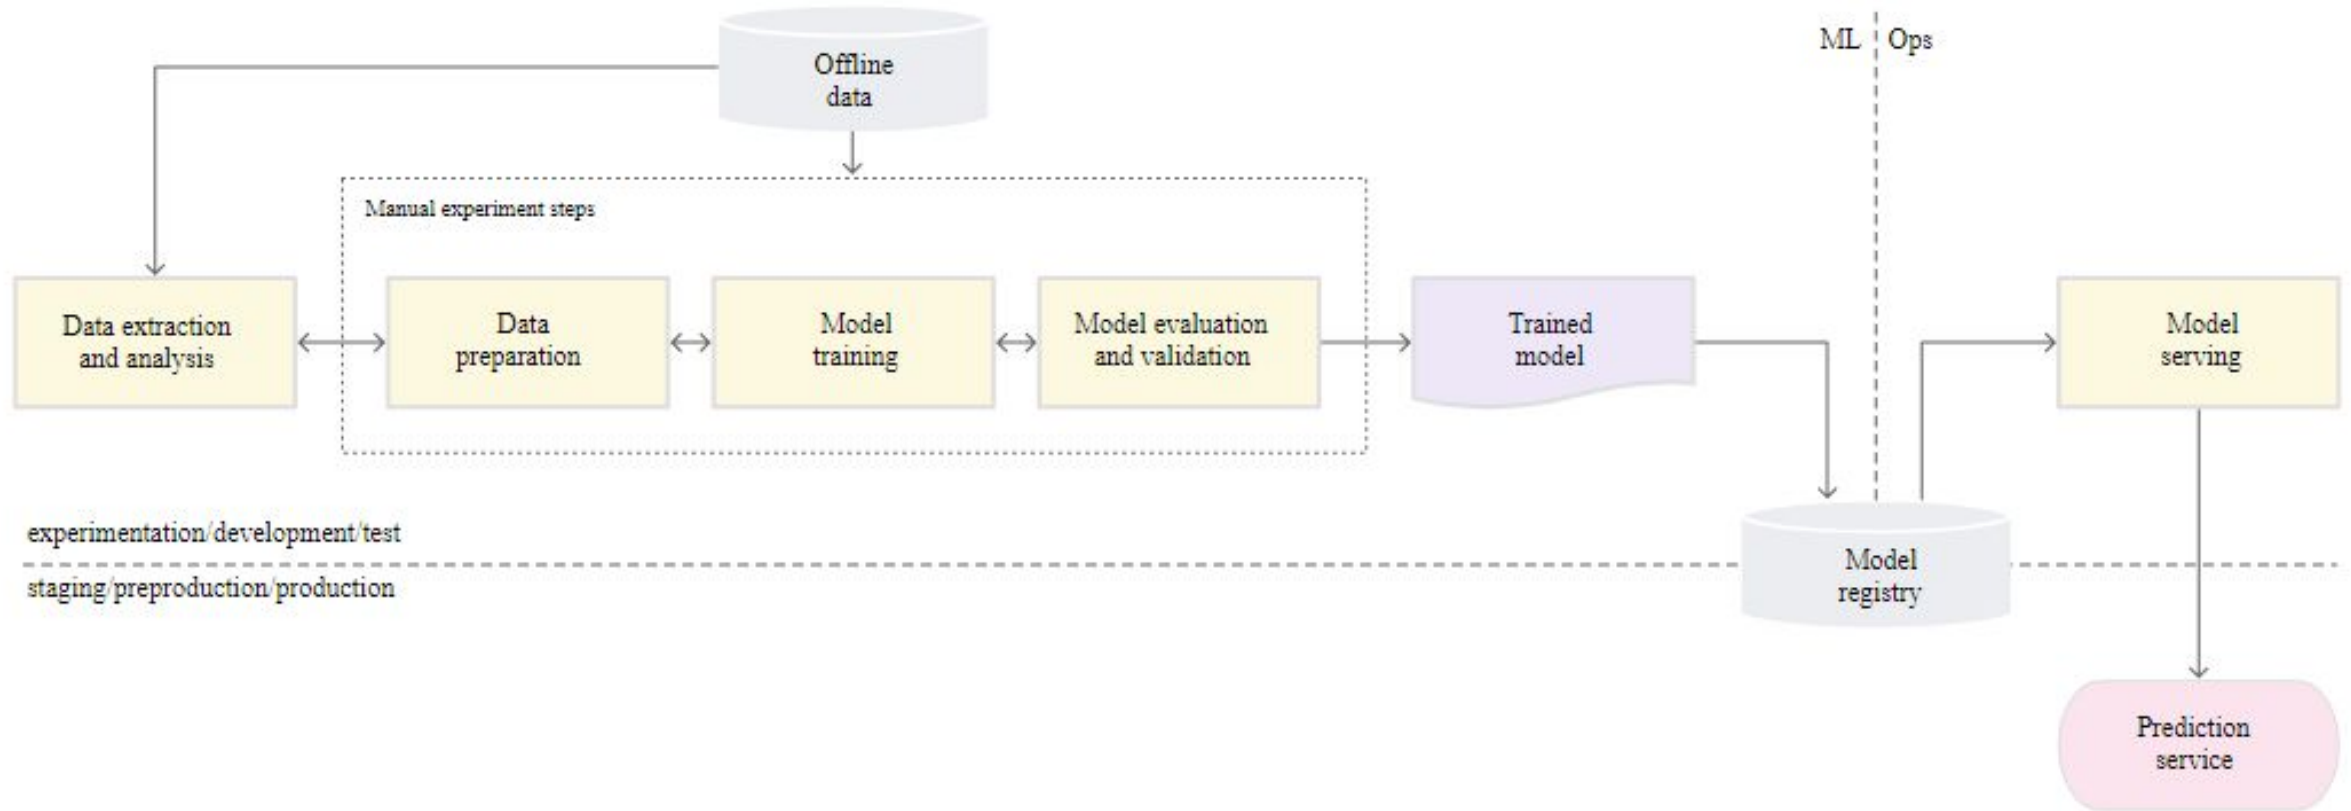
Offline data

ML Ops

Manual experiment steps

Data extraction and analysis

Data preparation

Model training

Model evaluation and validation

Trained model

Model serving

experimentation/development/test

staging/preproduction/production

Model registry

Prediction service